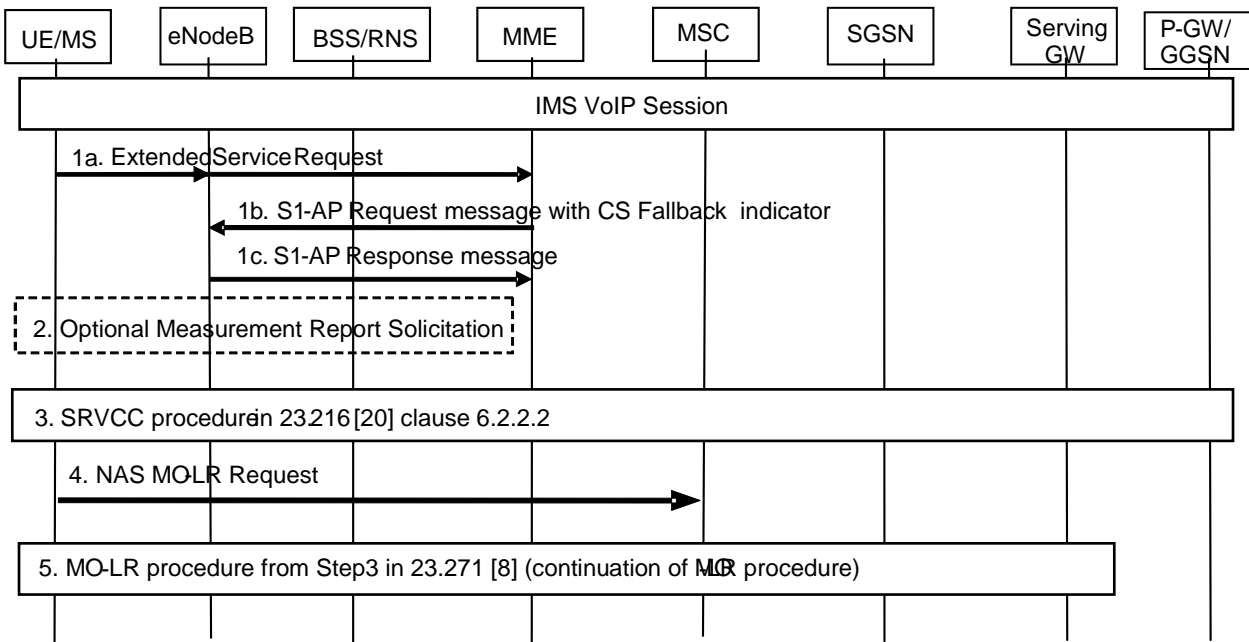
UE/MS

eNodeB

BSS/RNS

MME

MSC

SGSN

Serving GW

P-GW/ GGSN

IMS VoIP Session

1a. Extended Service Request

1b. S1-AP Request message with CS Fallback indicator

1c. S1-AP Response message

2. Optional Measurement Report Solicitation

3. SRVCC procedure in 23.216 [20] clause 6.2.2.2

4. NAS MO-LR Request

5. MO-LR procedure from Step3 in 23.271 [8] (continuation of MO-LR procedure)